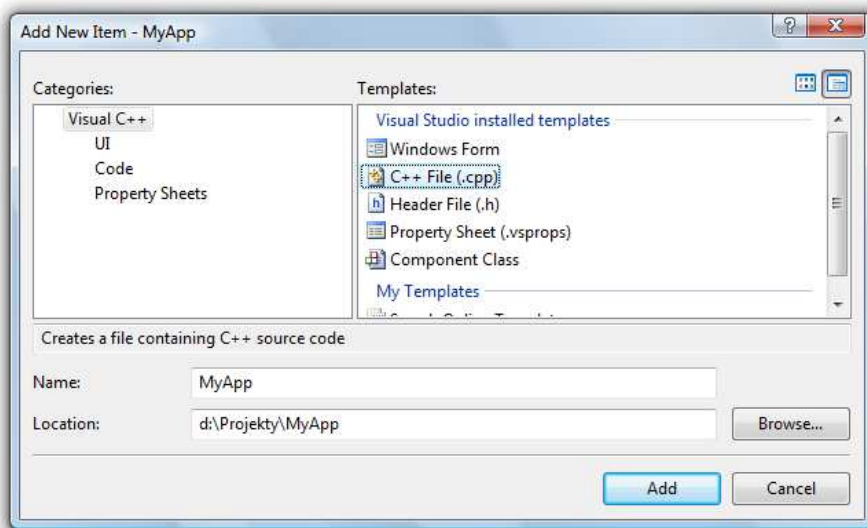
Add New Item - MyApp

?

Categories:

Visual C++
UI
Code
Property Sheets

Templates:

Visual Studio installed templates
Windows Form
C++ File (.cpp)
Header File (.h)
Property Sheet (.vsprops)
Component Class
My Templates
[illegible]

Creates a file containing C++ source code

Name: MyApp

Location: d:\Projekty\MyApp

Browse...

Add

Cancel